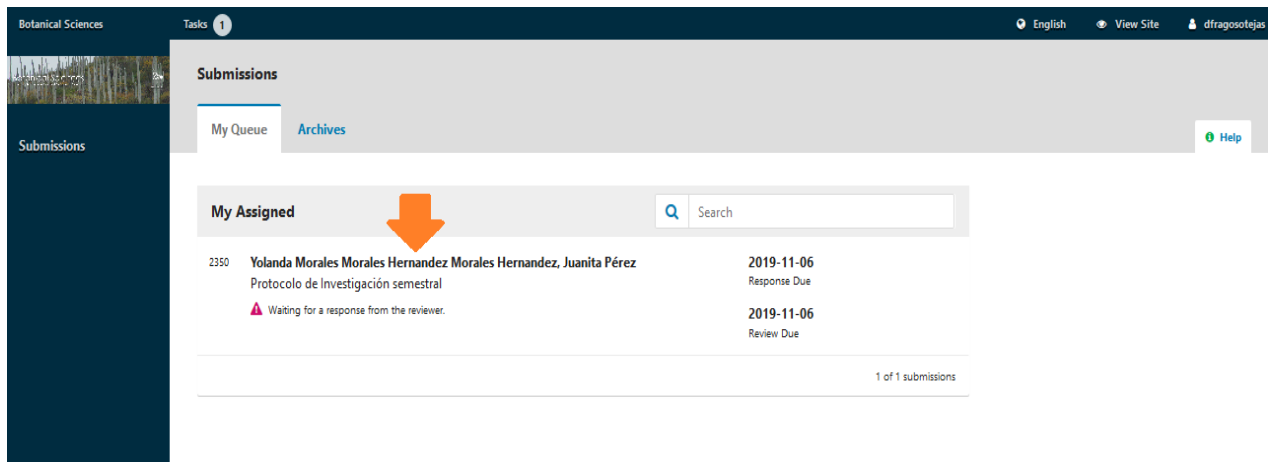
Botanical Sciences Tasks 1 English View Site dfragosotejas

Botanical Sciences

Submissions

Submissions

My Queue Archives

Help

My Assigned

Search

2350 Yolanda Morales Morales Hernandez Morales Hernandez, Juanita Pérez
Protocolo de Investigación semestral
Waiting for a response from the reviewer.

2019-11-06
Response Due

2019-11-06
Review Due

1 of 1 submissions